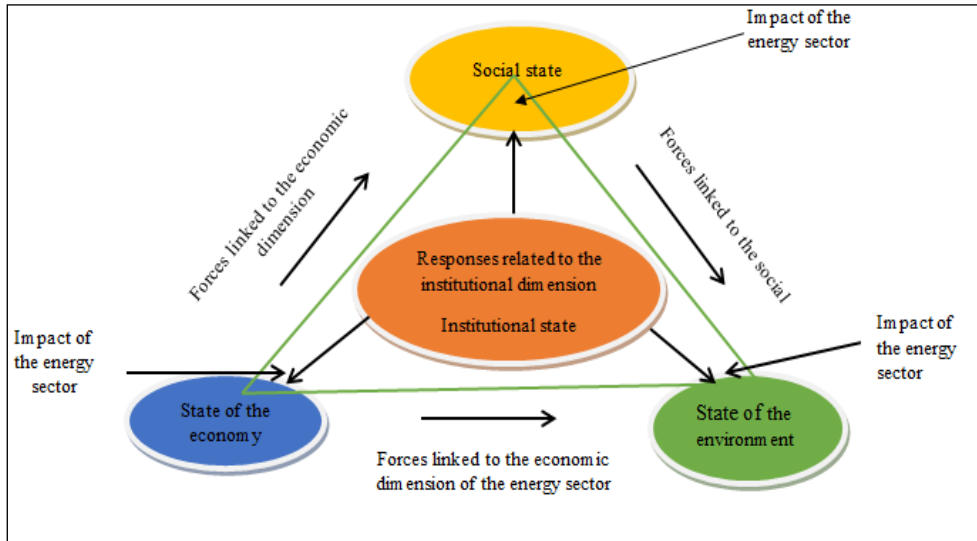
Impact of the energy sector

Social state

Forces linked to the economic dimension

Forces linked to the social

Responses related to the institutional dimension

Institutional state

Impact of the energy sector

Impact of the energy sector

State of the economy

State of the environment

Forces linked to the economic dimension of the energy sector